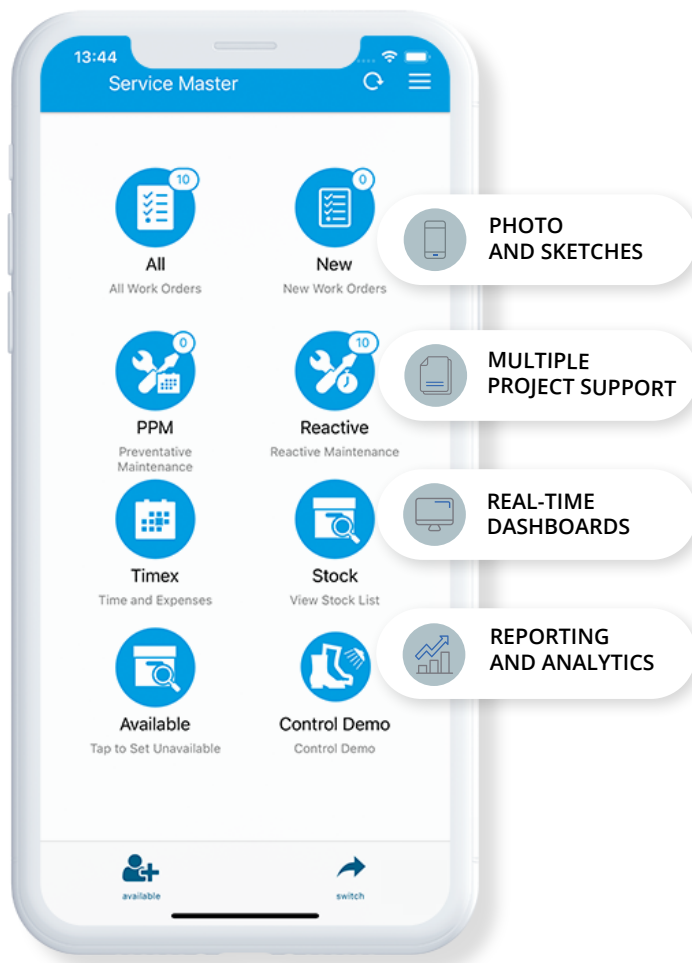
13:44

Service Master

10
All
All Work Orders

0
New
New Work Orders

0
PPM
Preventative Maintenance

10
Reactive
Reactive Maintenance

Timex
Time and Expenses

Stock
View Stock List

Available
Tap to Set Unavailable

Control Demo
Control Demo

available

switch

PHOTO AND SKETCHES

MULTIPLE PROJECT SUPPORT

REAL-TIME DASHBOARDS

REPORTING AND ANALYTICS